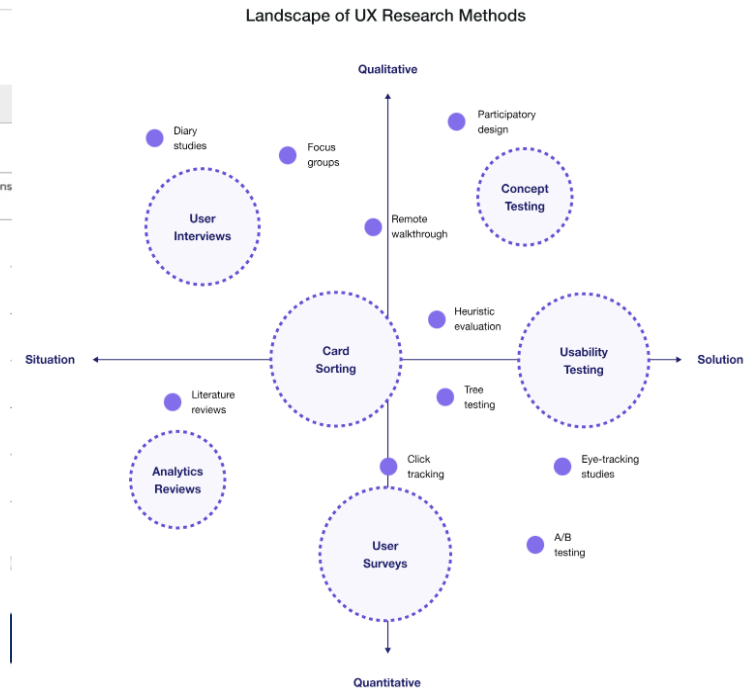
Landscape of UX Research Methods

Qualitative

Diary studies

Focus groups

Participatory design

User Interviews

Concept Testing

Remote walkthrough

Heuristic evaluation

Situation

Card Sorting

Usability Testing

Solution

Literature reviews

Tree testing

Analytics Reviews

Click tracking

Eye-tracking studies

User Surveys

A/B testing

Quantitative

ns